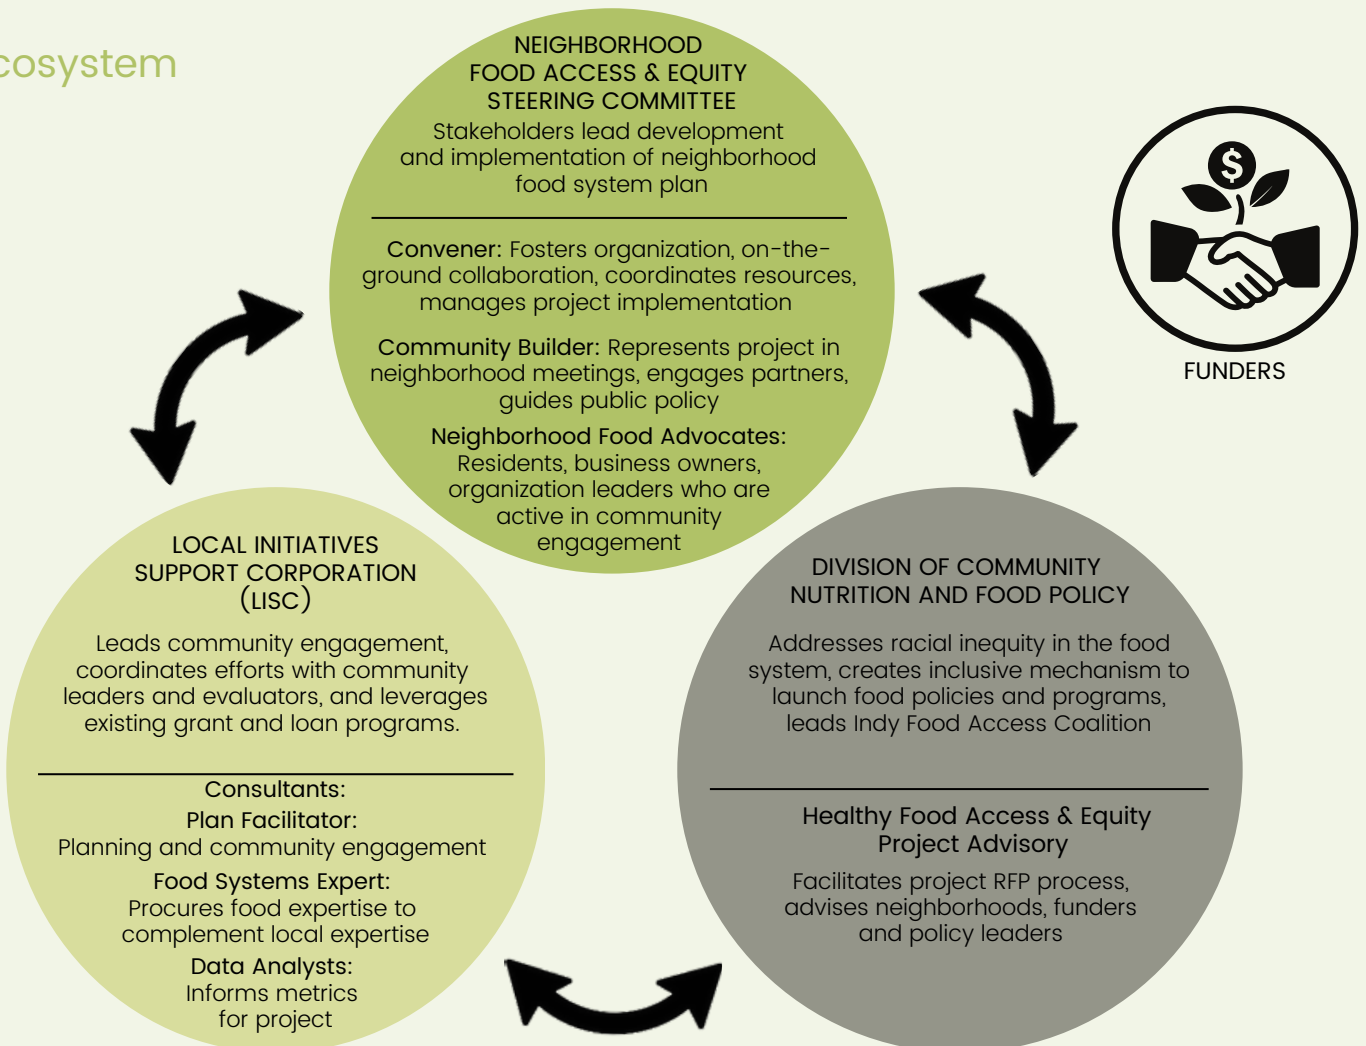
cosystem

NEIGHBORHOOD FOOD ACCESS & EQUITY STEERING COMMITTEE

Stakeholders lead development and implementation of neighborhood food system plan

Convener: Fosters organization, on-the-ground collaboration, coordinates resources, manages project implementation

Community Builder: Represents project in neighborhood meetings, engages partners, guides public policy

Neighborhood Food Advocates: Residents, business owners, organization leaders who are active in community engagement

$

FUNDERS

LOCAL INITIATIVES SUPPORT CORPORATION (LISC)

Leads community engagement, coordinates efforts with community leaders and evaluators, and leverages existing grant and loan programs.

Consultants:
Plan Facilitator:
Planning and community engagement
Food Systems Expert:
Procures food expertise to complement local expertise
Data Analysts:
Informs metrics for project

DIVISION OF COMMUNITY NUTRITION AND FOOD POLICY

Addresses racial inequity in the food system, creates inclusive mechanism to launch food policies and programs, leads Indy Food Access Coalition

Healthy Food Access & Equity Project Advisory

Facilitates project RFP process, advises neighborhoods, funders and policy leaders